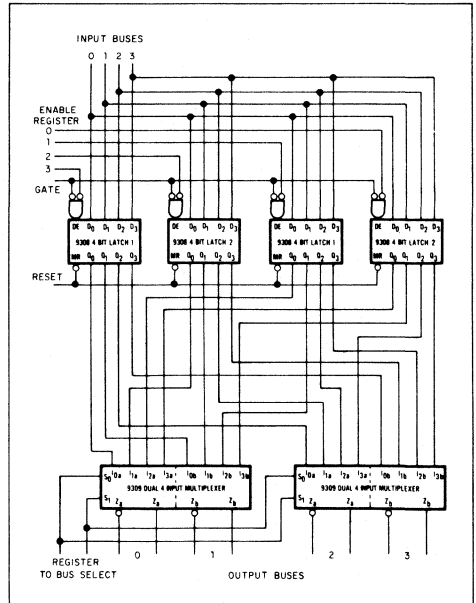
INPUT BUSES
0 1 2 3

ENABLE REGISTER
0
1
2
3

GATE

DE $D_0$ $D_1$ $D_2$ $D_3$
9308 4 BIT LATCH 1
MR $Q_0$ $Q_1$ $Q_2$ $Q_3$

DE $D_0$ $D_1$ $D_2$ $D_3$
9308 4 BIT LATCH 2
MR $Q_0$ $Q_1$ $Q_2$ $Q_3$

DE $D_0$ $D_1$ $D_2$ $D_3$
9308 4 BIT LATCH 1
MR $Q_0$ $Q_1$ $Q_2$ $Q_3$

DE $D_0$ $D_1$ $D_2$ $D_3$
9308 4 BIT LATCH 2
MR $Q_0$ $Q_1$ $Q_2$ $Q_3$

RESET

$S_0$ $I_{0a}$ $I_{1a}$ $I_{2a}$ $I_{3a}$ $I_{0b}$ $I_{1b}$ $I_{2b}$ $I_{3b}$
9309 DUAL 4 INPUT MULTIPLEXER
$S_1$ $\bar{Z}_a$ $Z_a$ $\bar{Z}_b$ $Z_b$

$S_0$ $I_{0a}$ $I_{1a}$ $I_{2a}$ $I_{3a}$ $I_{0b}$ $I_{1b}$ $I_{2b}$ $I_{3b}$
9309 DUAL 4 INPUT MULTIPLEXER
$S_1$ $\bar{Z}_a$ $Z_a$ $\bar{Z}_b$ $Z_b$

0 1 2 3

REGISTER TO BUS SELECT

OUTPUT BUSES